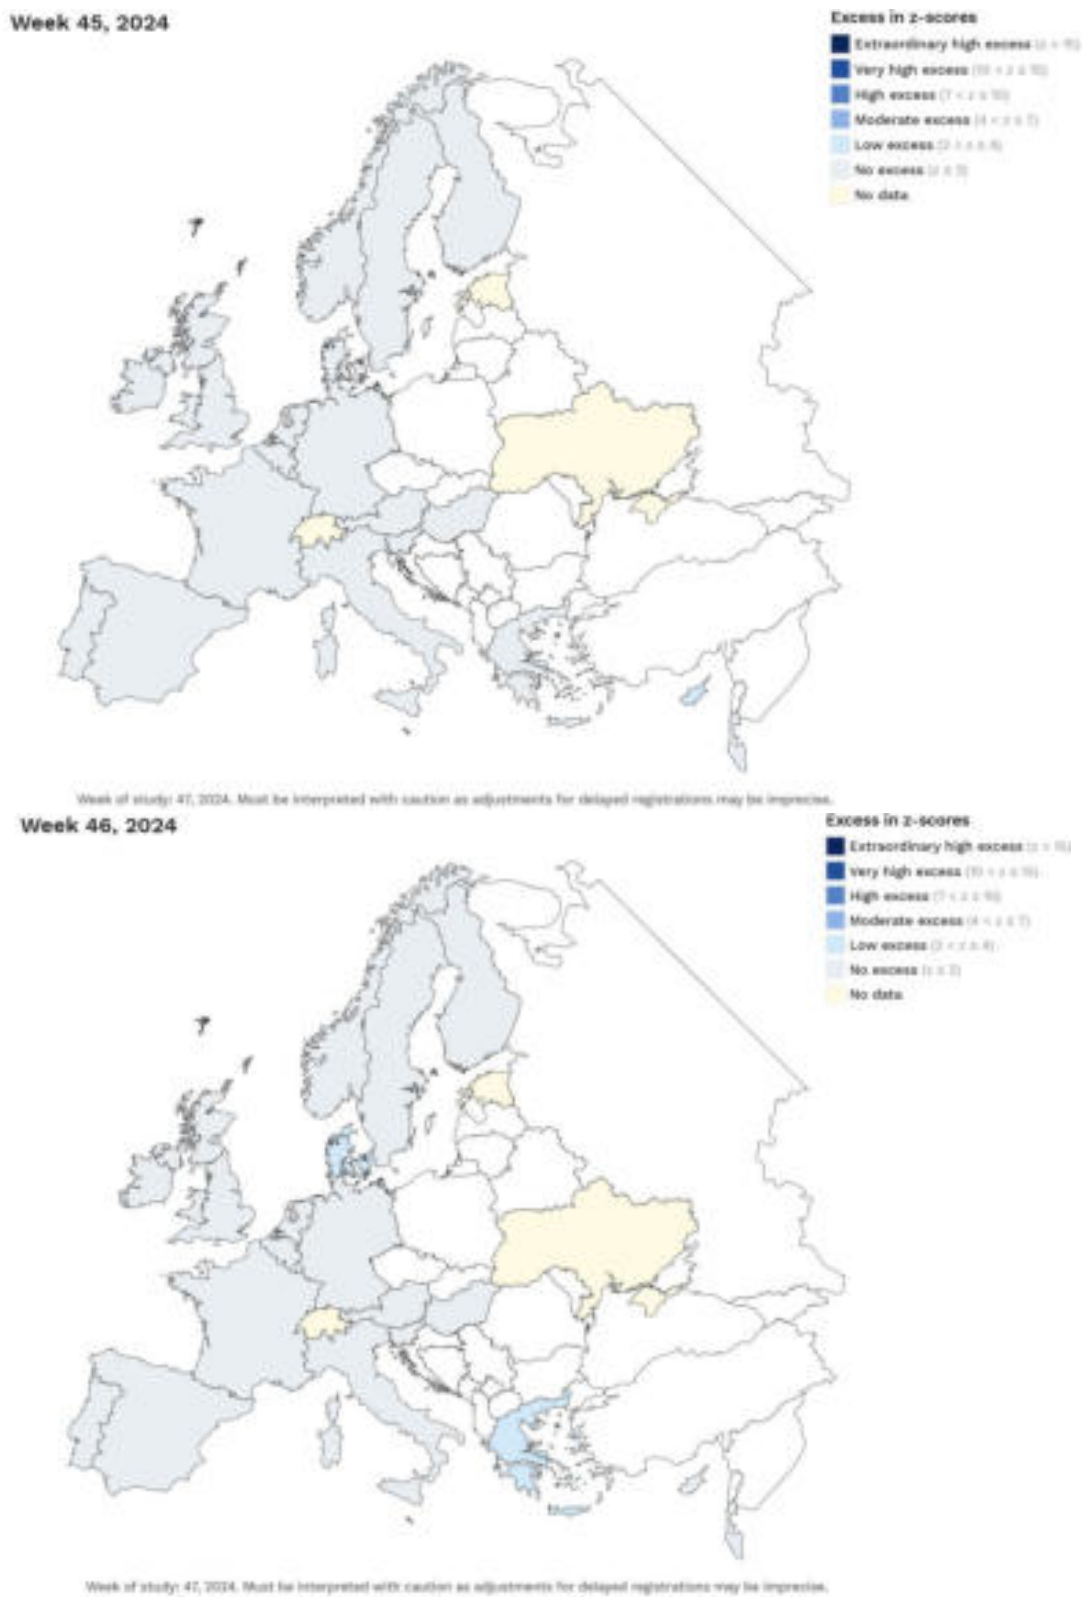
Week 45, 2024

Excess in z-scores
Extraordinary high excess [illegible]
Very high excess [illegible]
High excess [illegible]
Moderate excess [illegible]
Low excess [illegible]
No excess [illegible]
No data

Week of study: 47, 2024. Must be interpreted with caution as adjustments for delayed registrations may be imprecise.

Week 46, 2024

Excess in z-scores
Extraordinary high excess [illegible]
Very high excess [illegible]
High excess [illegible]
Moderate excess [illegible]
Low excess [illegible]
No excess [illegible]
No data

Week of study: 47, 2024. Must be interpreted with caution as adjustments for delayed registrations may be imprecise.